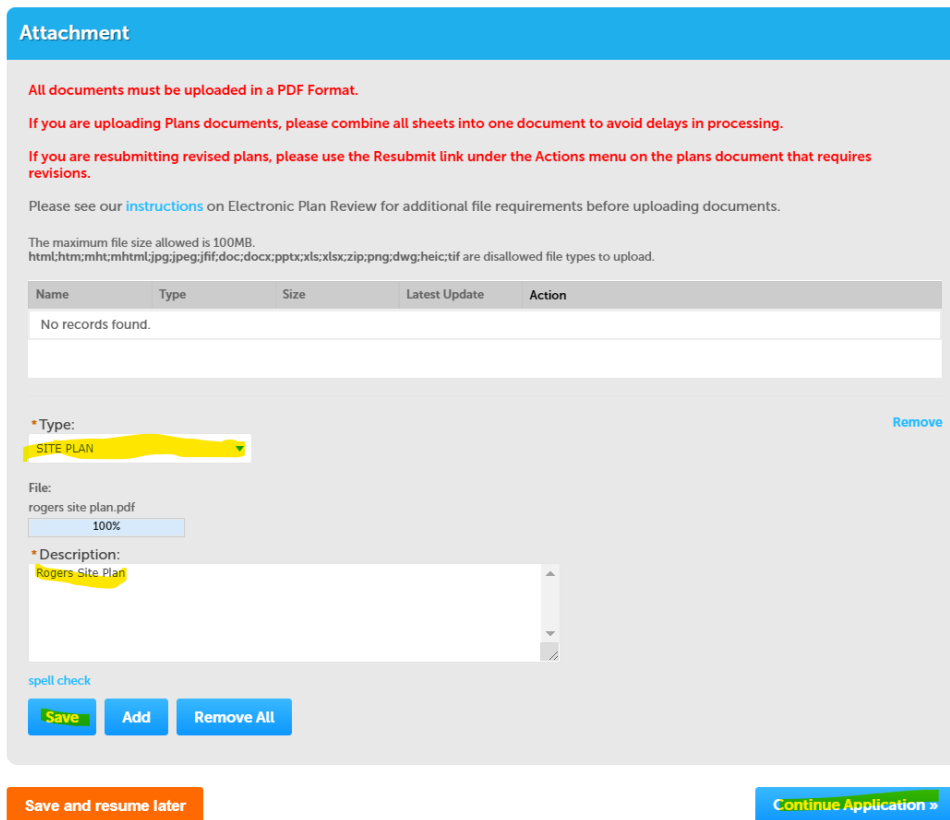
Attachment

All documents must be uploaded in a PDF Format.

If you are uploading Plans documents, please combine all sheets into one document to avoid delays in processing.

If you are resubmitting revised plans, please use the Resubmit link under the Actions menu on the plans document that requires revisions.

Please see our instructions on Electronic Plan Review for additional file requirements before uploading documents.

The maximum file size allowed is 100MB.
html;htm;mht;mhtml;jpg;jpeg;jfif;doc;docx;pptx;xls;xlsx;zip;png;dwg;heic;tif are disallowed file types to upload.

| Name | Type | Size | Latest Update | Action |
|---|---|---|---|---|
| No records found. | | | | |

*Type:
SITE PLAN

Remove

File:
rogers site plan.pdf
100%

*Description:
Rogers Site Plan

spell check

Save
Add
Remove All

Save and resume later

Continue Application »